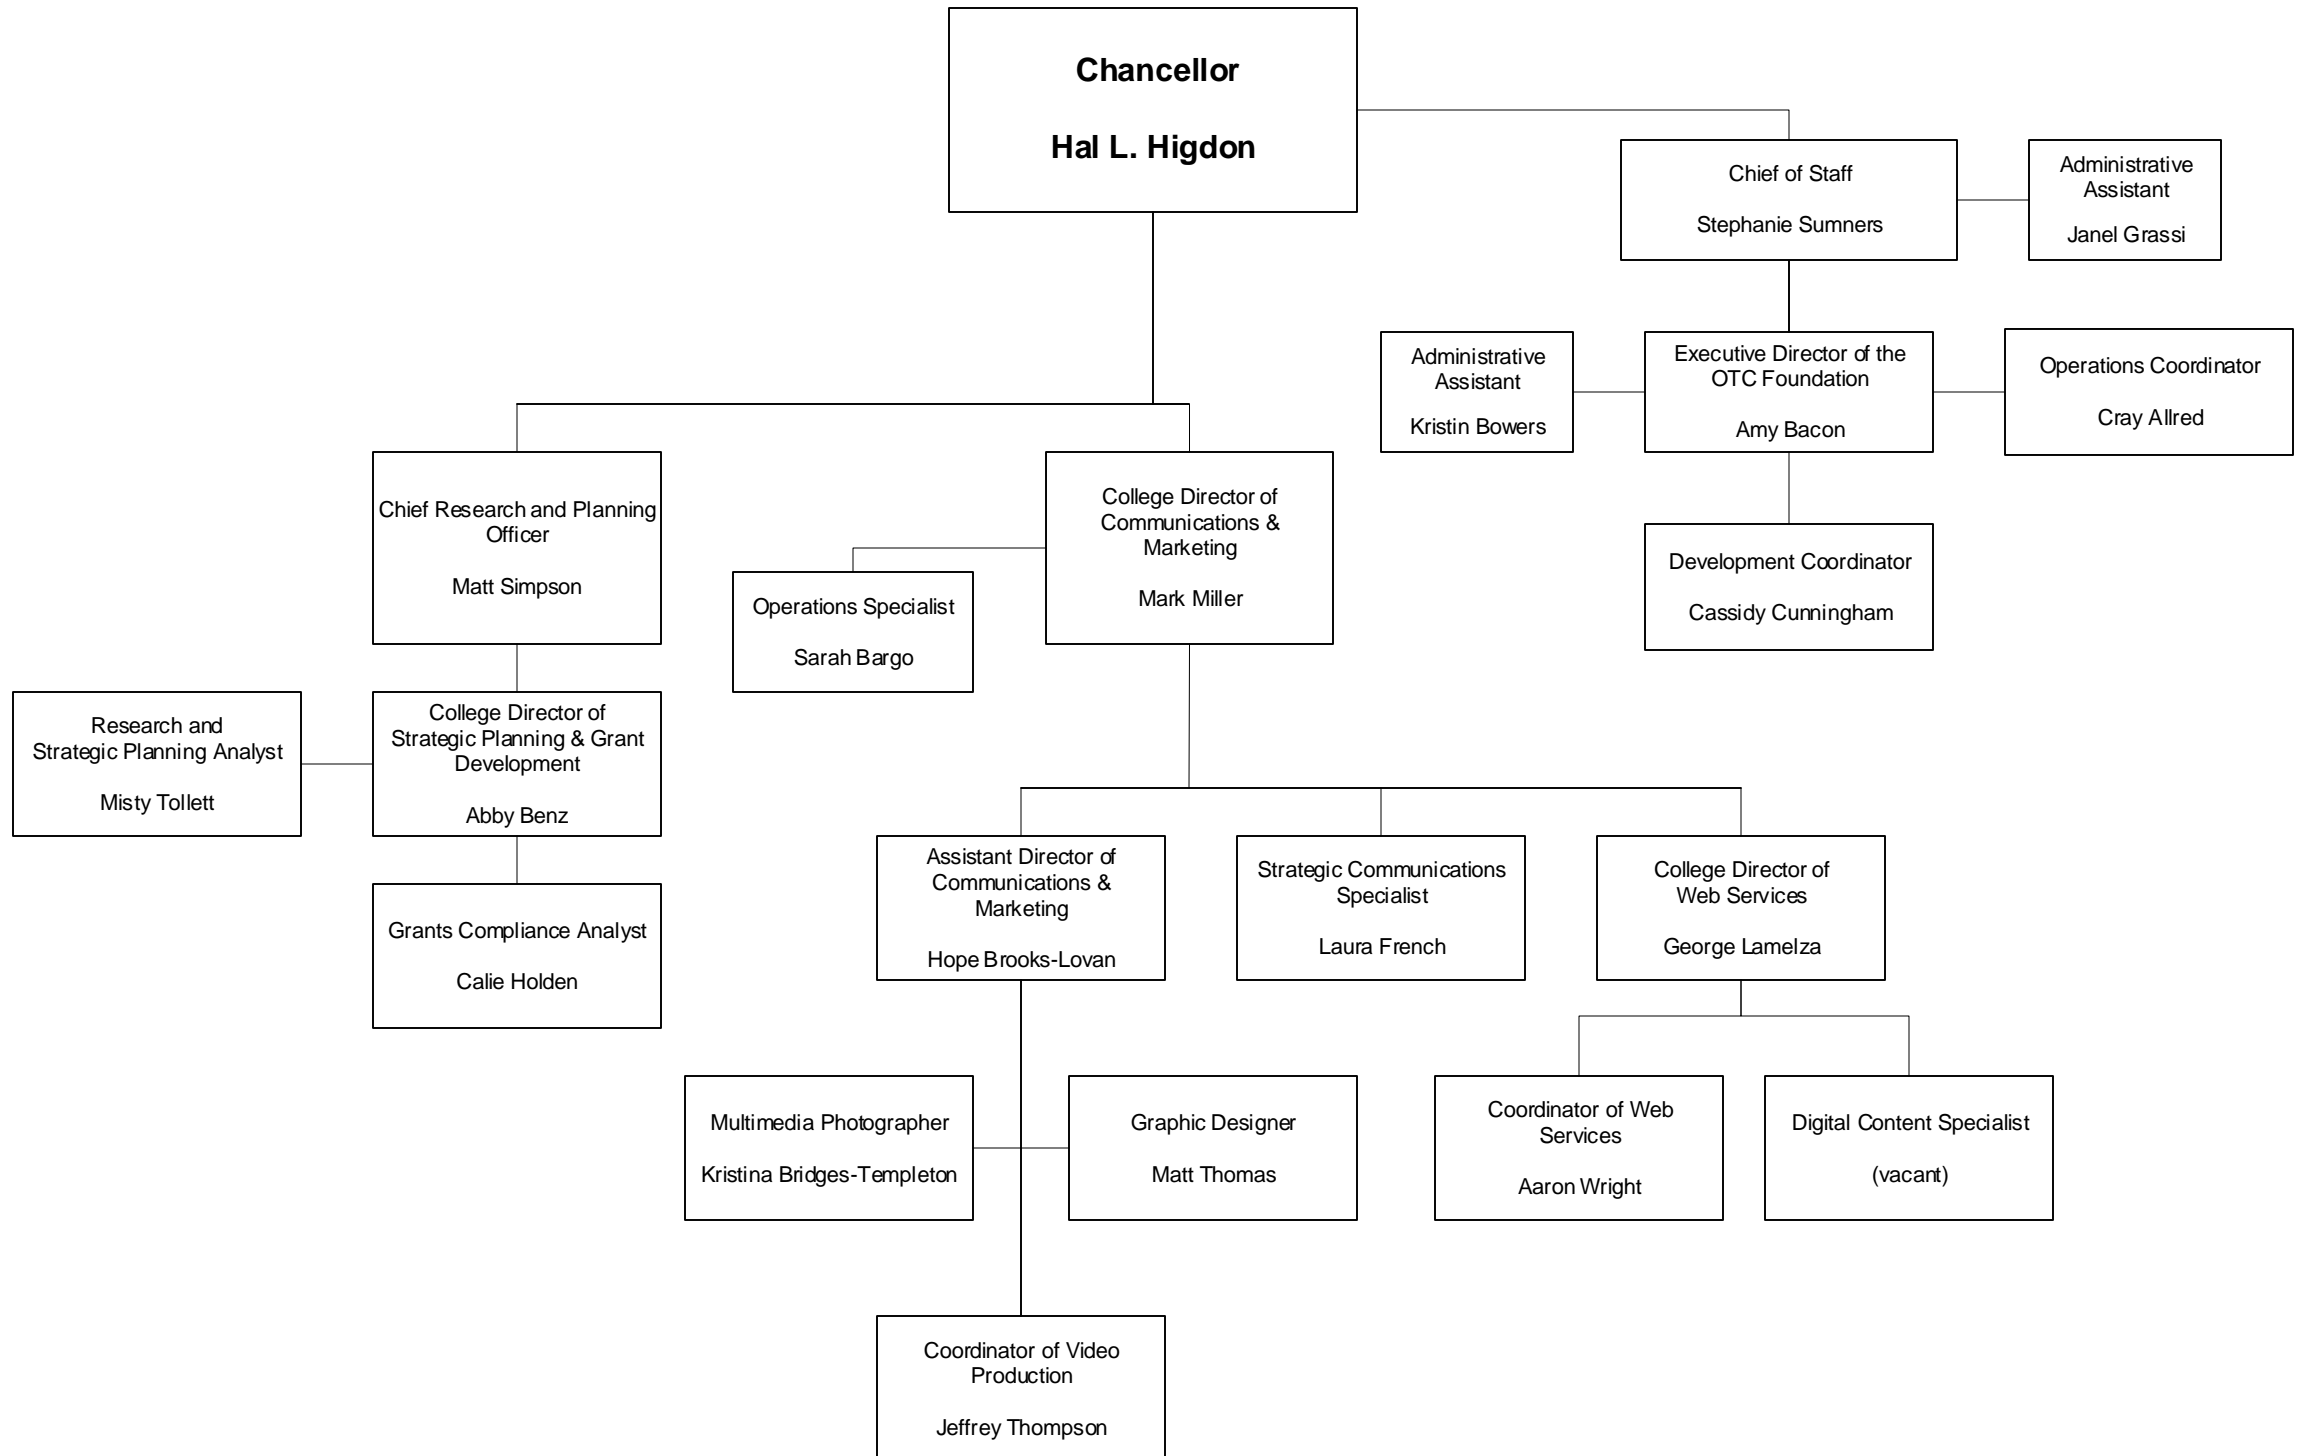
Chancellor

Hal L. Higdon

Chief of Staff

Stephanie Sumners

Administrative Assistant

Janel Grassi

Administrative Assistant

Kristin Bowers

Executive Director of the OTC Foundation

Amy Bacon

Operations Coordinator

Cray Allred

Development Coordinator

Cassidy Cunningham

Chief Research and Planning Officer

Matt Simpson

College Director of Communications & Marketing

Mark Miller

Operations Specialist

Sarah Bargo

Research and Strategic Planning Analyst

Misty Tollett

College Director of Strategic Planning & Grant Development

Abby Benz

Grants Compliance Analyst

Calie Holden

Assistant Director of Communications & Marketing

Hope Brooks-Lovan

Strategic Communications Specialist

Laura French

College Director of Web Services

George Lamelza

Multimedia Photographer

Kristina Bridges-Templeton

Graphic Designer

Matt Thomas

Coordinator of Web Services

Aaron Wright

Digital Content Specialist

(vacant)

Coordinator of Video Production

Jeffrey Thompson